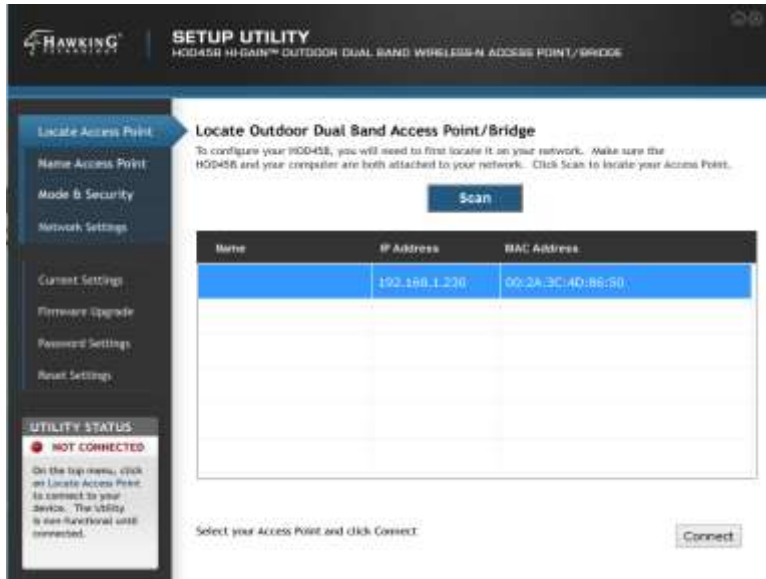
HAWKING

SETUP UTILITY
HOD45B HI-GAIN™ OUTDOOR DUAL BAND WIRELESS-N ACCESS POINT/BRIDGE

Locate Access Point
Name Access Point
Mode & Security
Network Settings

Current Settings
Firmware Upgrade
Password Settings
Reset Settings

UTILITY STATUS
NOT CONNECTED
On the top menu, click on Locate Access Point to connect to your device. The Utility is non-functional until connected.

Locate Outdoor Dual Band Access Point/Bridge

To configure your HOD45B, you will need to first locate it on your network. Make sure the HOD45B and your computer are both attached to your network. Click Scan to locate your Access Point.

Scan

| Name | IP Address | MAC Address |
|---|---|---|
| | 192.168.1.230 | 00:2A:3C:4D:86:50 |
| | | |
| | | |
| | | |
| | | |
| | | |

Select your Access Point and click Connect

Connect